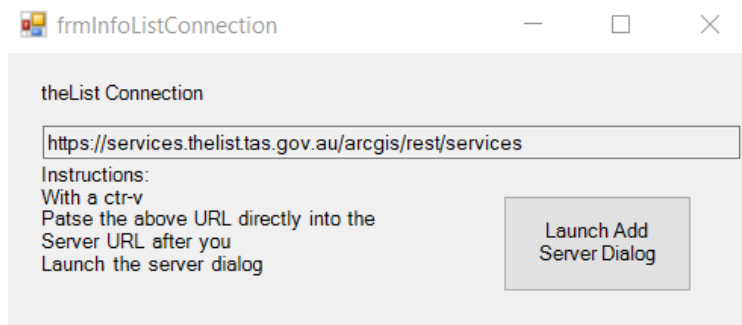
frmInfoListConnection

theList Connection

https://services.thelist.tas.gov.au/arcgis/rest/services

Instructions:
With a ctr-v
Patse the above URL directly into the
Server URL after you
Launch the server dialog

Launch Add Server Dialog